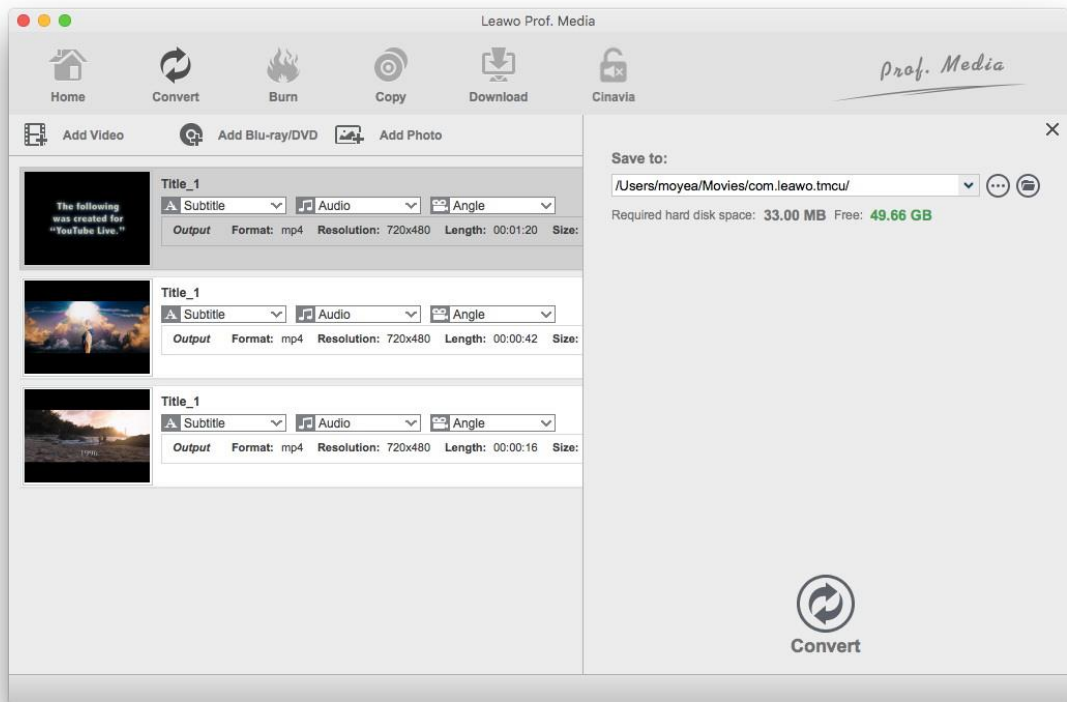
Leawo Prof. Media

Home Convert Burn Copy Download Cinavia

Prof. Media

Add Video Add Blu-ray/DVD Add Photo

The following was created for "YouTube Live."

Title_1
Subtitle Audio Angle
Output Format: mp4 Resolution: 720x480 Length: 00:01:20 Size:

Title_1
Subtitle Audio Angle
Output Format: mp4 Resolution: 720x480 Length: 00:00:42 Size:

Title_1
Subtitle Audio Angle
Output Format: mp4 Resolution: 720x480 Length: 00:00:16 Size:

×

Save to:
/Users/moyea/Movies/com.leawo.tmcu/
Required hard disk space: 33.00 MB Free: 49.66 GB

Convert